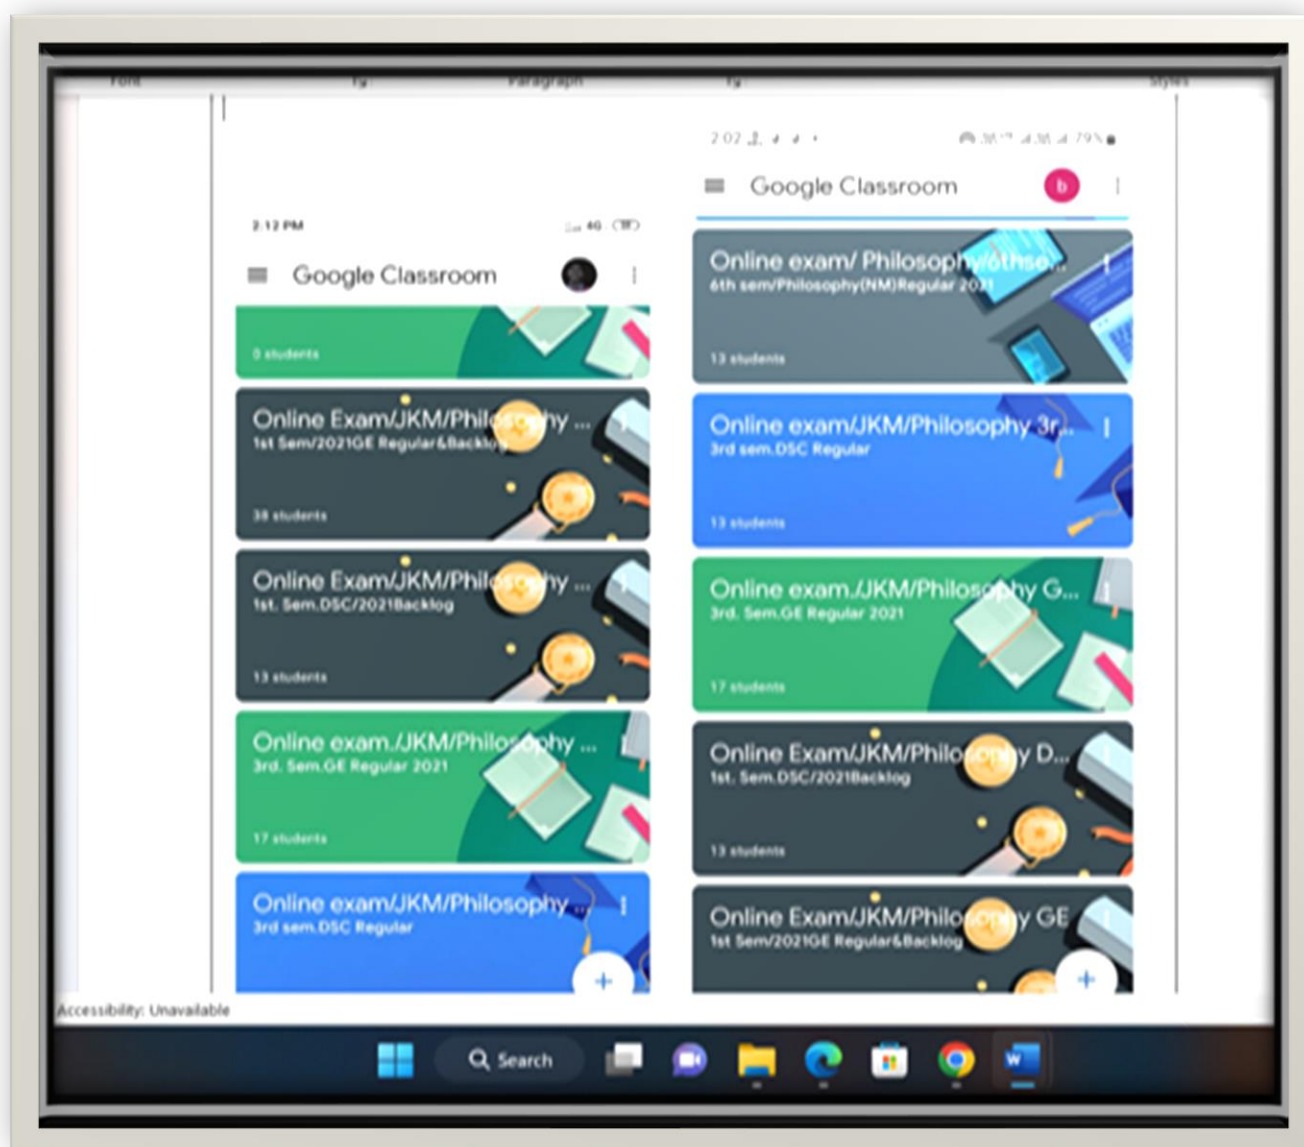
Font Paragraph Styles

2:12 PM

Google Classroom

0 students

Online Exam/JKM/Philosophy ...
1st Sem/2021GE Regular&Backlog

38 students

Online Exam/JKM/Philosophy ...
1st. Sem.DSC/2021Backlog

13 students

Online exam./JKM/Philosophy ...
3rd. Sem.GE Regular 2021

17 students

Online exam/JKM/Philosophy ...
3rd sem.DSC Regular

2:02

Google Classroom

b

Online exam/ Philosophy/othse...
6th sem/Philosophy(NM)Regular 2021

13 students

Online exam/JKM/Philosophy 3r...
3rd sem.DSC Regular

13 students

Online exam./JKM/Philosophy G...
3rd. Sem.GE Regular 2021

17 students

Online Exam/JKM/Philosophy D...
1st. Sem.DSC/2021Backlog

13 students

Online Exam/JKM/Philosophy GE
1st Sem/2021GE Regular&Backlog

Accessibility: Unavailable

Search